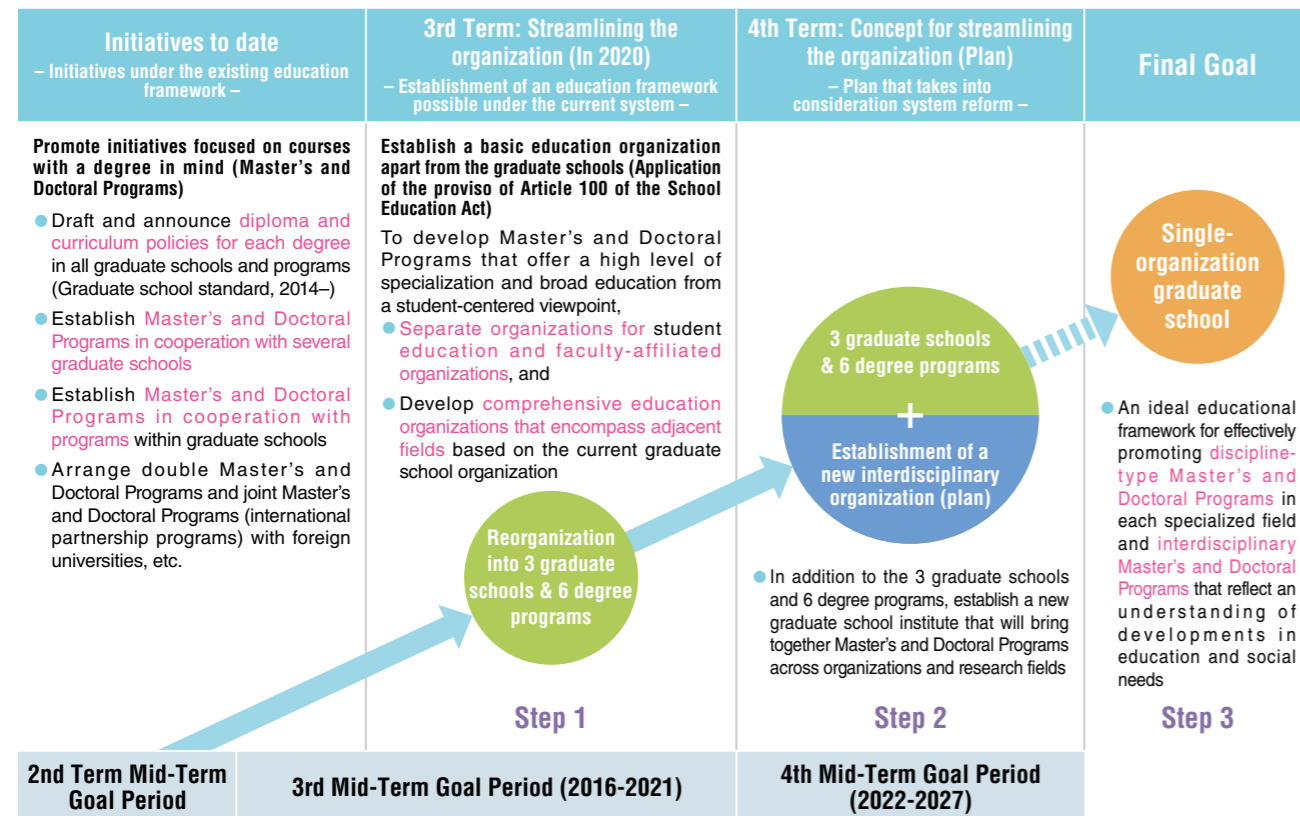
Initiatives to date
– Initiatives under the existing education framework –

3rd Term: Streamlining the organization (In 2020)
– Establishment of an education framework possible under the current system –

4th Term: Concept for streamlining the organization (Plan)
– Plan that takes into consideration system reform –

Final Goal

Promote initiatives focused on courses with a degree in mind (Master's and Doctoral Programs)

Draft and announce diploma and curriculum policies for each degree in all graduate schools and programs (Graduate school standard, 2014–)

Establish Master's and Doctoral Programs in cooperation with several graduate schools

Establish Master's and Doctoral Programs in cooperation with programs within graduate schools

Arrange double Master's and Doctoral Programs and joint Master's and Doctoral Programs (international partnership programs) with foreign universities, etc.

Establish a basic education organization apart from the graduate schools (Application of the proviso of Article 100 of the School Education Act)

To develop Master's and Doctoral Programs that offer a high level of specialization and broad education from a student-centered viewpoint,

Separate organizations for student education and faculty-affiliated organizations, and

Develop comprehensive education organizations that encompass adjacent fields based on the current graduate school organization

Reorganization into 3 graduate schools & 6 degree programs

3 graduate schools & 6 degree programs

+

Establishment of a new interdisciplinary organization (plan)

In addition to the 3 graduate schools and 6 degree programs, establish a new graduate school institute that will bring together Master's and Doctoral Programs across organizations and research fields

Single-organization graduate school

An ideal educational framework for effectively promoting discipline-type Master's and Doctoral Programs in each specialized field and interdisciplinary Master's and Doctoral Programs that reflect an understanding of developments in education and social needs

Step 1

Step 2

Step 3

2nd Term Mid-Term Goal Period

3rd Mid-Term Goal Period (2016-2021)

4th Mid-Term Goal Period (2022-2027)